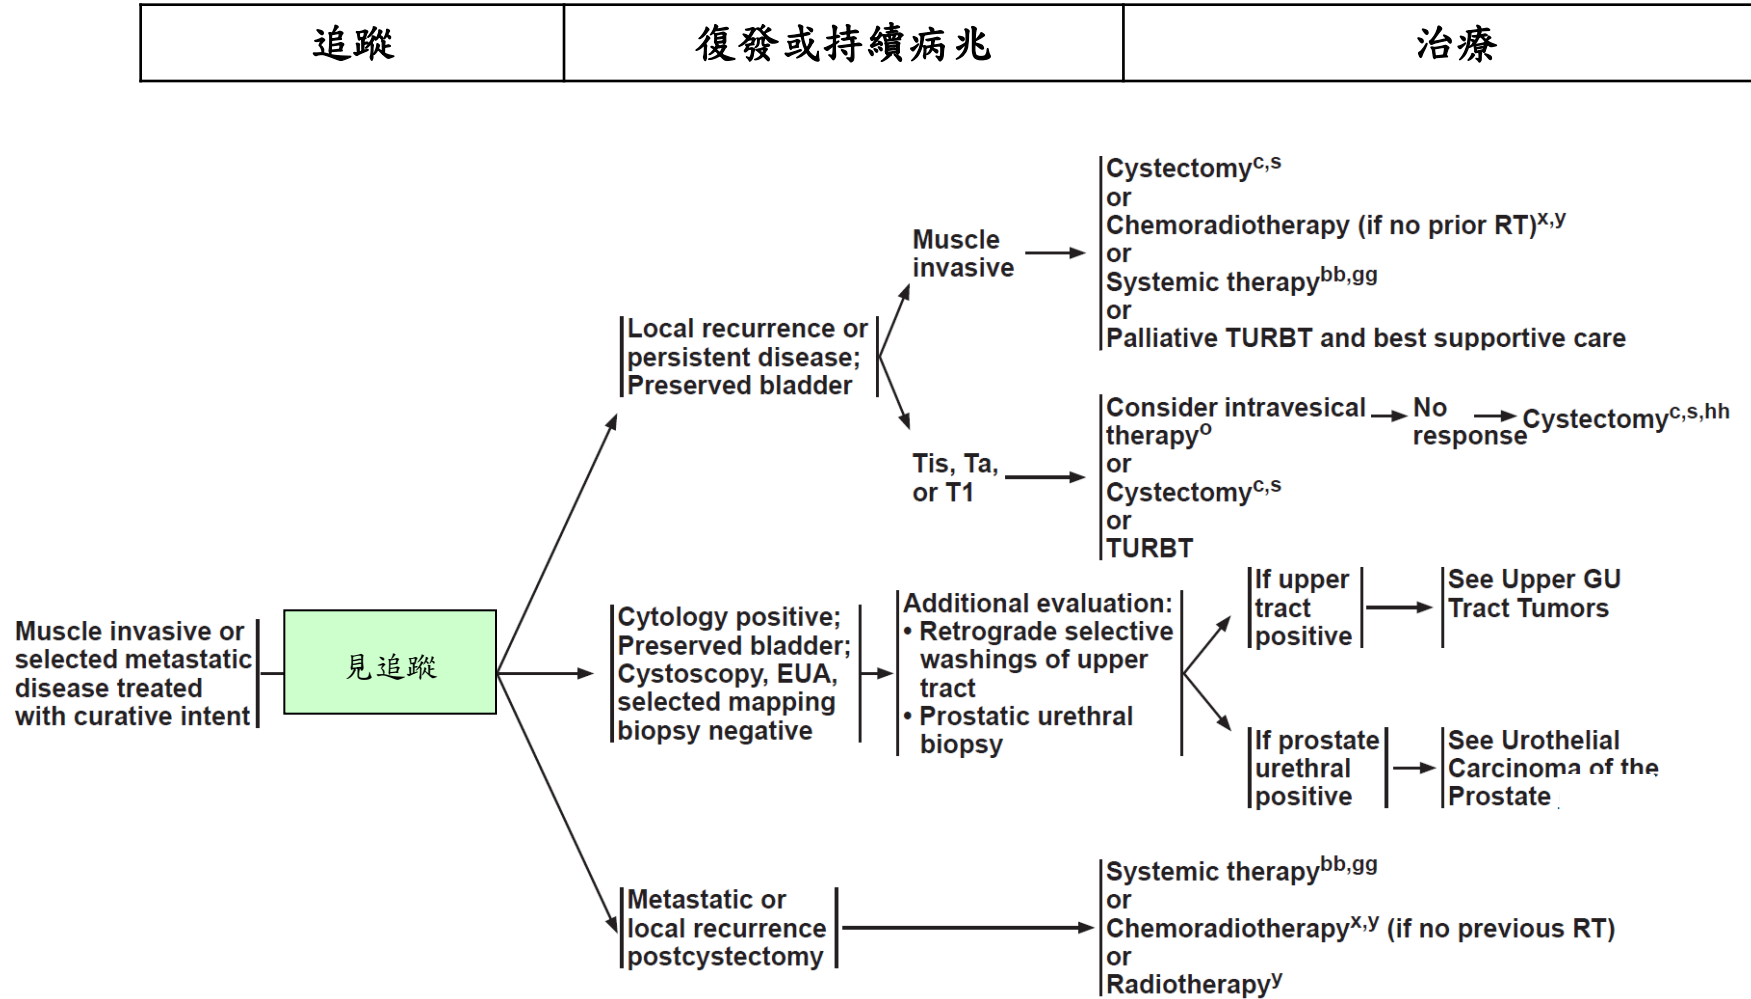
| 追蹤 | 復發或持續病兆 | 治療 |
|---|---|---|

Muscle invasive or selected metastatic disease treated with curative intent

見追蹤

Local recurrence or persistent disease; Preserved bladder

Muscle invasive

Cystectomy$^{c,s}$
or
Chemoradiotherapy (if no prior RT)$^{x,y}$
or
Systemic therapy$^{bb,gg}$
or
Palliative TURBT and best supportive care

Tis, Ta, or T1

Consider intravesical therapy$^{o}$
or
Cystectomy$^{c,s}$
or
TURBT

No response

Cystectomy$^{c,s,hh}$

Cytology positive; Preserved bladder; Cystoscopy, EUA, selected mapping biopsy negative

Additional evaluation:
• Retrograde selective washings of upper tract
• Prostatic urethral biopsy

If upper tract positive

See Upper GU Tract Tumors

If prostate urethral positive

See Urothelial Carcinoma of the Prostate

Metastatic or local recurrence postcystectomy

Systemic therapy$^{bb,gg}$
or
Chemoradiotherapy$^{x,y}$ (if no previous RT)
or
Radiotherapy$^{y}$